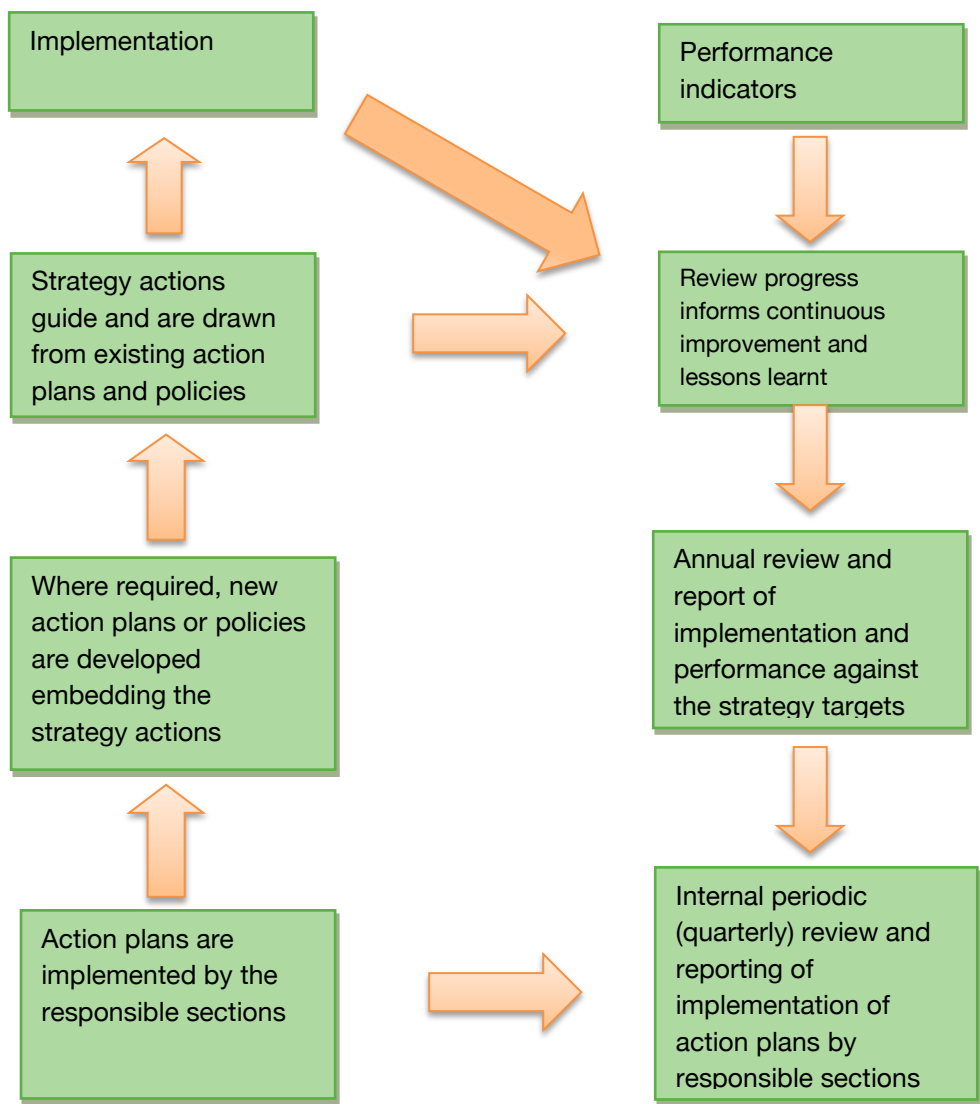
Implementation

Strategy actions guide and are drawn from existing action plans and policies

Where required, new action plans or policies are developed embedding the strategy actions

Action plans are implemented by the responsible sections

Performance indicators

Review progress informs continuous improvement and lessons learnt

Annual review and report of implementation and performance against the strategy targets

Internal periodic (quarterly) review and reporting of implementation of action plans by responsible sections